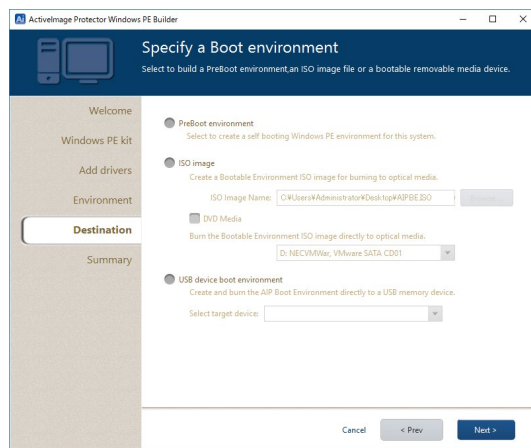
ActiveImage Protector Windows PE Builder

Specify a Boot environment

Select to build a PreBoot environment,an ISO image file or a bootable removable media device.

Welcome

Windows PE kit

Add drivers

Environment

Destination

Summary

PreBoot environment

Select to create a self booting Windows PE environment for this system.

ISO image

Create a Bootable Environment ISO image for burning to optical media.

ISO Image Name: C:¥Users¥Administrator¥Desktop¥AIPBE.ISO

Browse...

DVD Media

Burn the Bootable Environment ISO image directly to optical media.

D: NECVMWar, VMware SATA CD01

USB device boot environment

Create and burn the AIP Boot Environment directly to a USB memory device.

Select target device:

Cancel

< Prev

Next >